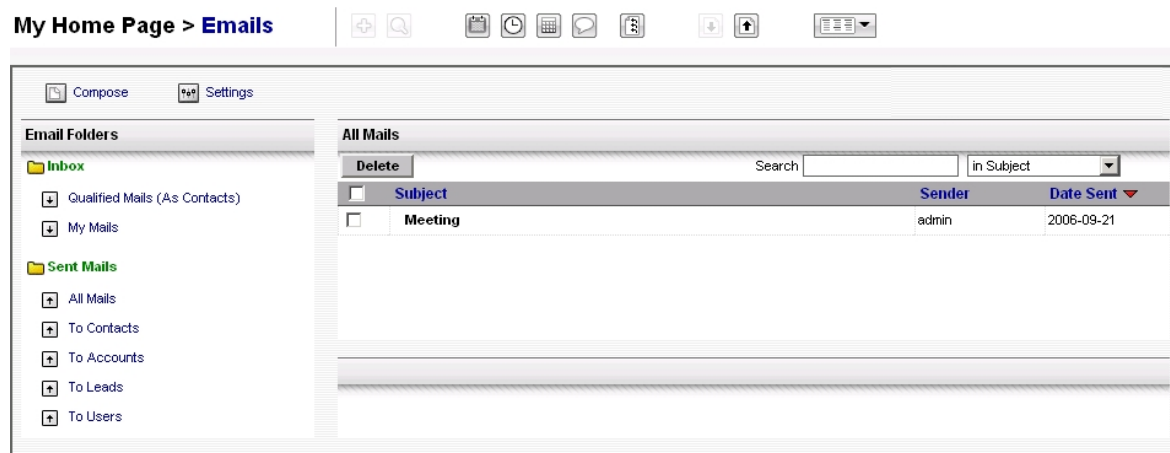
My Home Page > Emails

Compose Settings

Email Folders

Inbox

Qualified Mails (As Contacts)

My Mails

Sent Mails

All Mails

To Contacts

To Accounts

To Leads

To Users

All Mails

Delete

Search

in Subject

| | Subject | Sender | Date Sent |
|---|---|---|---|
| | Meeting | admin | 2006-09-21 |